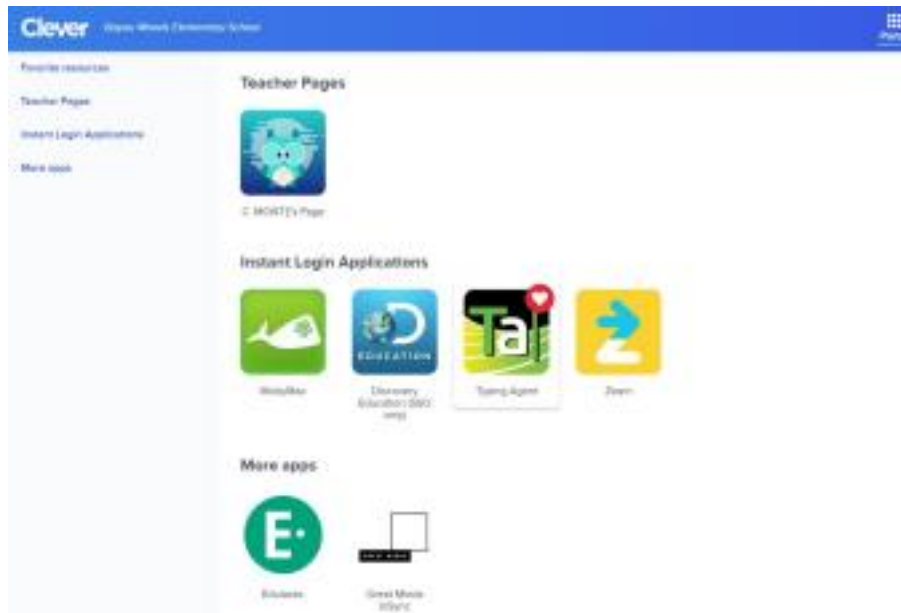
Clever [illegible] Elementary School

Portal

Favorite resources

Teacher Pages

Instant Login Applications

More apps

Teacher Pages

C. MONTE's Page

Instant Login Applications

EDUCATION

MobyMax

Discovery Education (SSO only)

Typing Agent

Zearn

More apps

Edulastic

Great Minds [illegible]